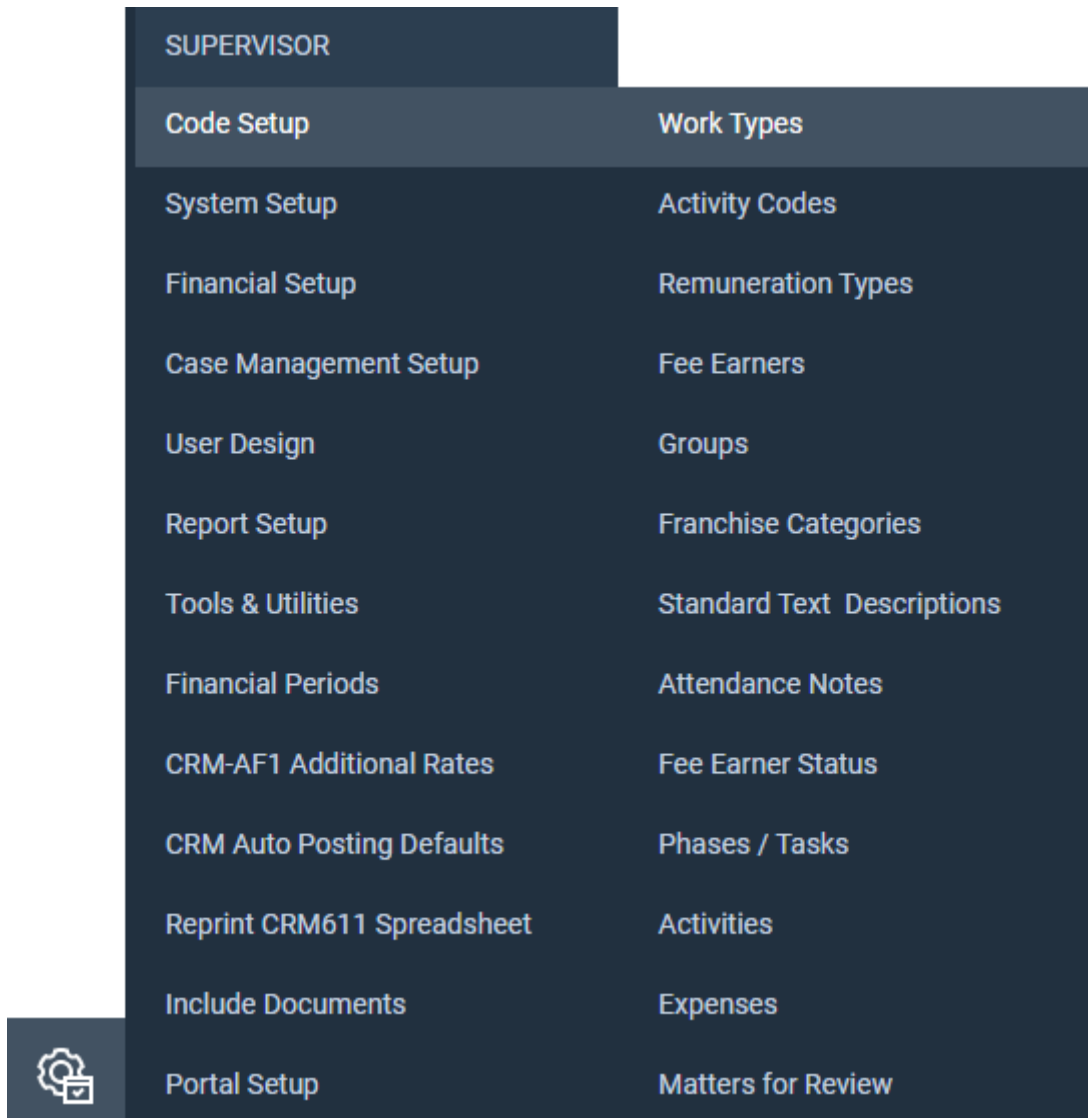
SUPERVISOR

Code Setup
System Setup
Financial Setup
Case Management Setup
User Design
Report Setup
Tools & Utilities
Financial Periods
CRM-AF1 Additional Rates
CRM Auto Posting Defaults
Reprint CRM611 Spreadsheet
Include Documents
Portal Setup

Work Types
Activity Codes
Remuneration Types
Fee Earners
Groups
Franchise Categories
Standard Text Descriptions
Attendance Notes
Fee Earner Status
Phases / Tasks
Activities
Expenses
Matters for Review